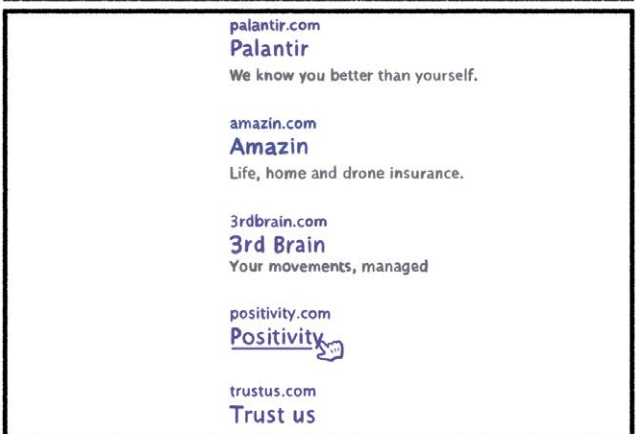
palantir.com
Palantir
We know you better than yourself.

amazin.com
Amazin
Life, home and drone insurance.

3rdbrain.com
3rd Brain
Your movements, managed

positivity.com
Positivity

trustus.com
Trust us